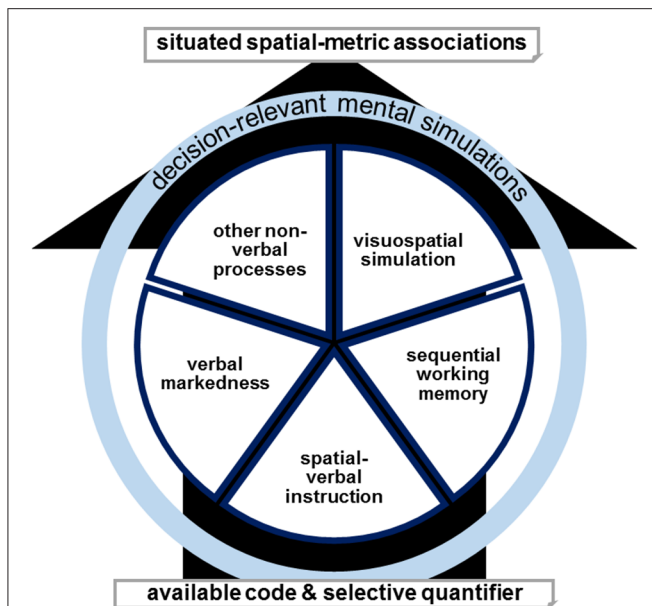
situated spatial-metric associations

decision-relevant mental simulations

other non-verbal processes

visuospatial simulation

verbal markedness

sequential working memory

spatial-verbal instruction

available code & selective quantifier